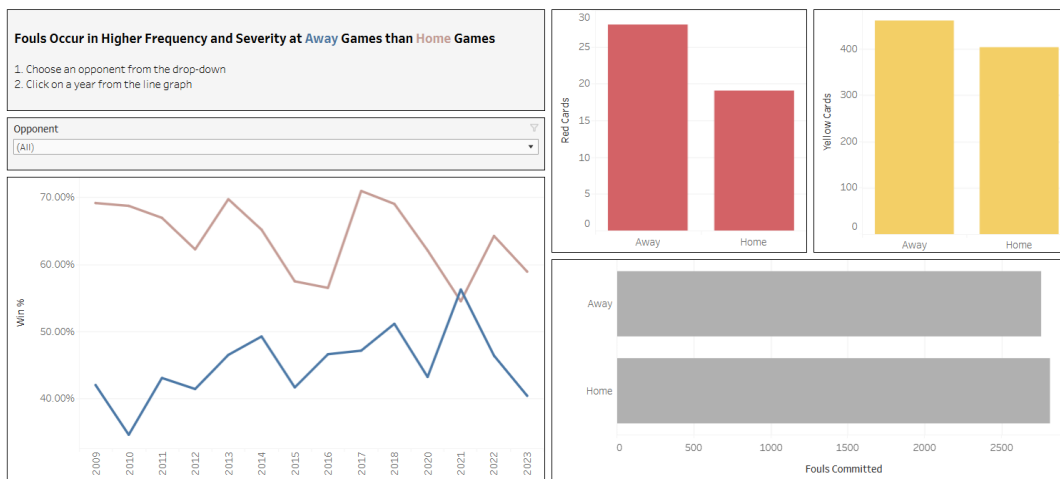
Fouls Occur in Higher Frequency and Severity at Away Games than Home Games

1. Choose an opponent from the drop-down
2. Click on a year from the line graph

Opponent
(All)

Win %
70.00%
60.00%
50.00%
40.00%
2009 2010 2011 2012 2013 2014 2015 2016 2017 2018 2020 2021 2022 2023

Red Cards
30
25
20
15
10
5
0
Away Home

Yellow Cards
400
300
200
100
0
Away Home

Away
Home
0 500 1000 1500 2000 2500
Fouls Committed